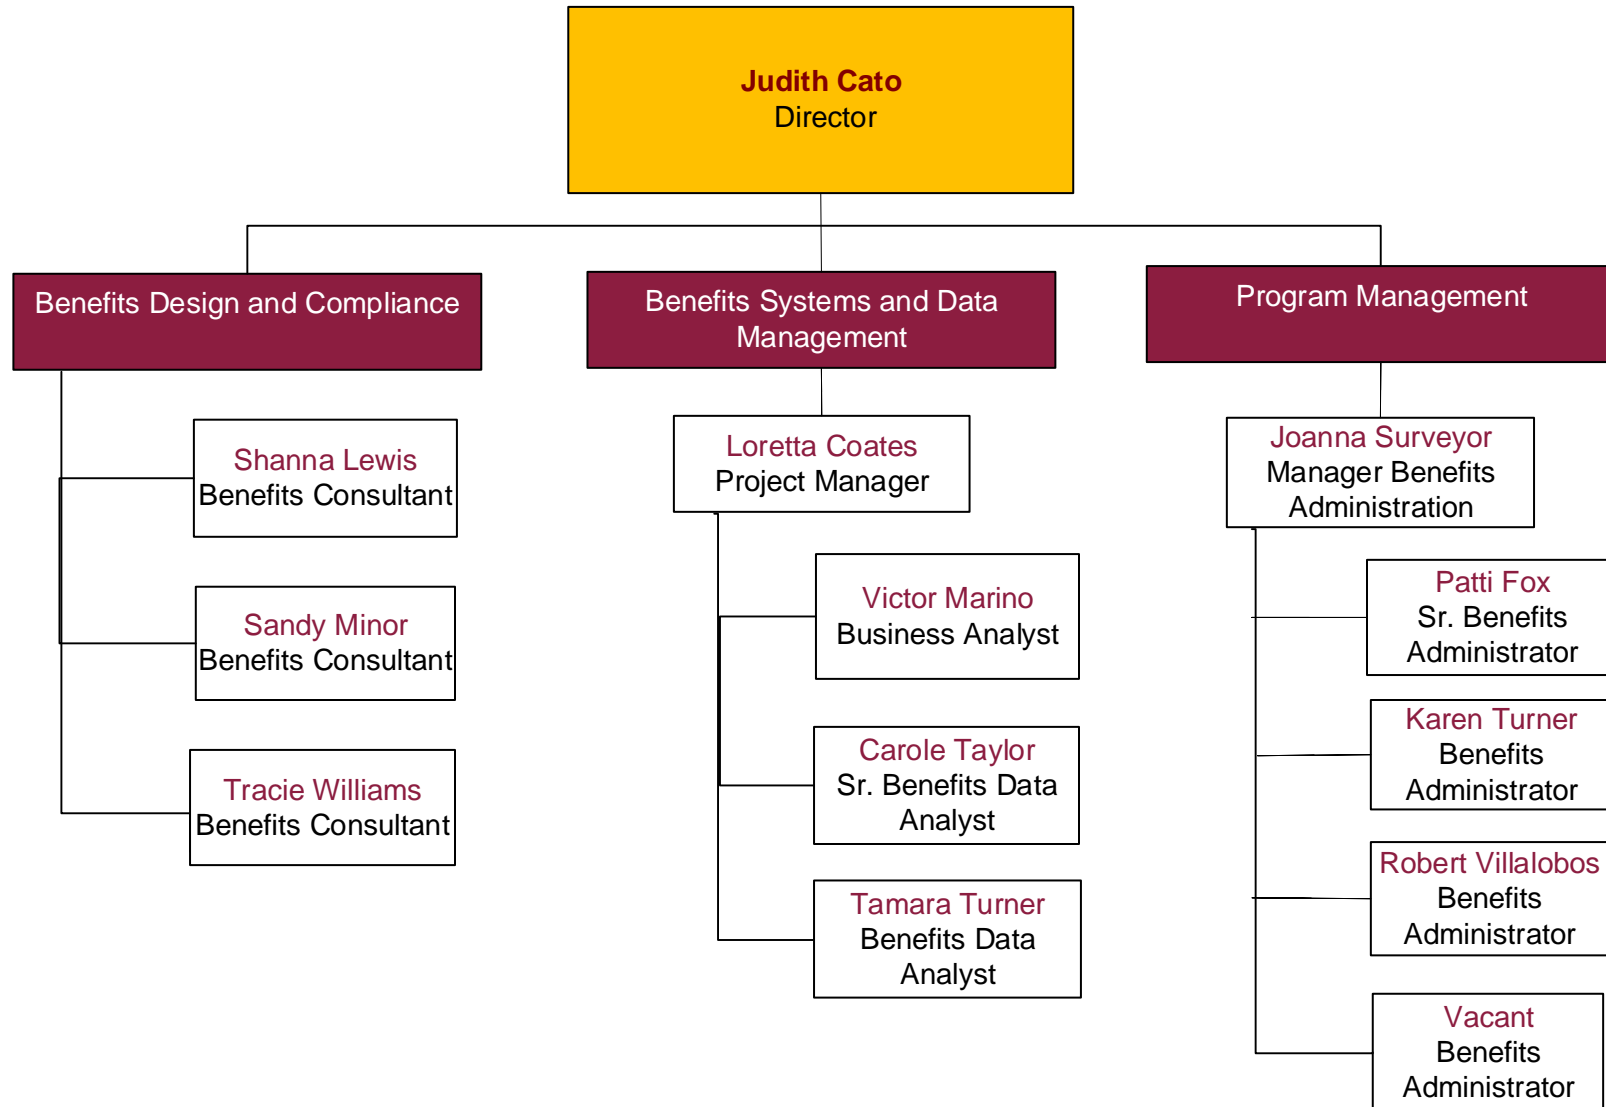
Judith Cato
Director

Benefits Design and Compliance

Shanna Lewis
Benefits Consultant

Sandy Minor
Benefits Consultant

Tracie Williams
Benefits Consultant

Benefits Systems and Data Management

Loretta Coates
Project Manager

Victor Marino
Business Analyst

Carole Taylor
Sr. Benefits Data Analyst

Tamara Turner
Benefits Data Analyst

Program Management

Joanna Surveyor
Manager Benefits Administration

Patti Fox
Sr. Benefits Administrator

Karen Turner
Benefits Administrator

Robert Villalobos
Benefits Administrator

Vacant
Benefits Administrator